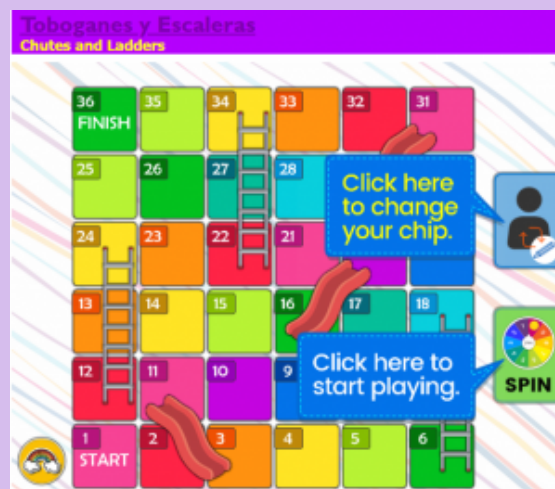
Toboganes y Escaleras
Chutes and Ladders

36 FINISH
35
34
33
32
31
25
26
27
28
24
23
22
21
13
14
15
16
17
18
12
11
10
9
1 START
2
3
4
5
6

Click here to change your chip.

Click here to start playing.

SPIN